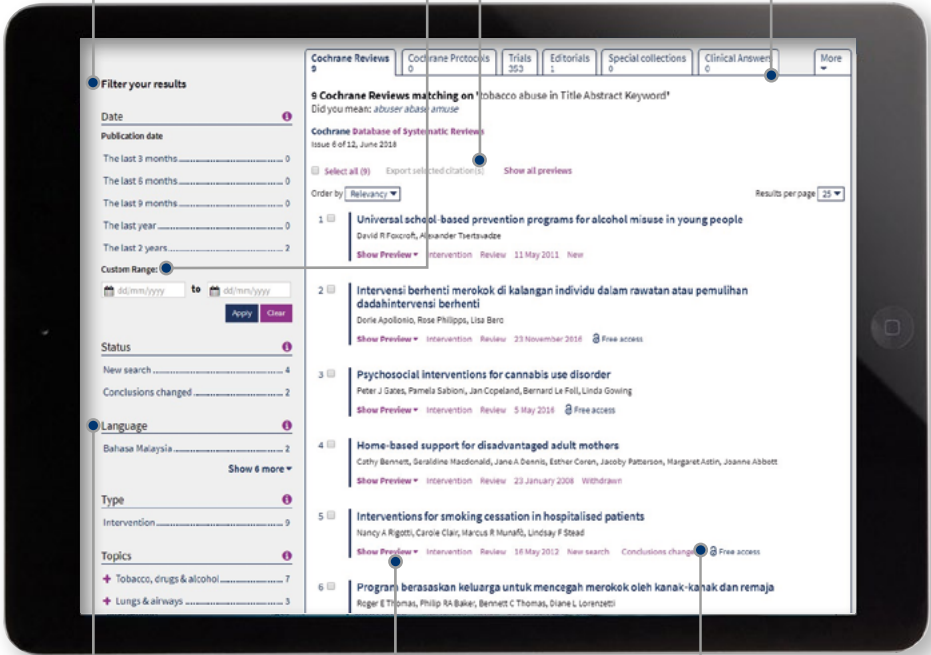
Filter your results

Date
Publication date
The last 3 months 0
The last 6 months 0
The last 9 months 0
The last year 0
The last 2 years 2
Custom Range:
dd/mm/yyyy to dd/mm/yyyy
Apply Clear

Status
New search 4
Conclusions changed 2

Language
Bahasa Malaysia 2
Show 6 more

Type
Intervention 9

Topics
Tobacco, drugs & alcohol 7
Lungs & airways 3

Cochrane Reviews 9 | Cochrane Protocols 0 | Trials 353 | Editorials 1 | Special collections 0 | Clinical Answers 0 | More

9 Cochrane Reviews matching on 'tobacco abuse in Title Abstract Keyword'
Did you mean: abuser abase amuse

Cochrane Database of Systematic Reviews
Issue 6 of 12, June 2018

Select all (9) Export selected citation(s) Show all previews

Order by Relevancy
Results per page 25

1 Universal school-based prevention programs for alcohol misuse in young people
David R Foxcroft, Alexander Tsertsvadze
Show Preview Intervention Review 11 May 2011 New

2 Intervensi berhenti merokok di kalangan individu dalam rawatan atau pemulihan dadahintervensi berhenti
Dorie Apollonio, Rose Philipps, Lisa Bero
Show Preview Intervention Review 23 November 2016 Free access

3 Psychosocial interventions for cannabis use disorder
Peter J Gates, Pamela Sabioni, Jan Copeland, Bernard Le Foll, Linda Gowing
Show Preview Intervention Review 5 May 2016 Free access

4 Home-based support for disadvantaged adult mothers
Cathy Bennett, Geraldine Macdonald, Jane A Dennis, Esther Coren, Jacoby Patterson, Margaret Astin, Joanne Abbott
Show Preview Intervention Review 23 January 2008 Withdrawn

5 Interventions for smoking cessation in hospitalised patients
Nancy A Rigotti, Carole Clair, Marcus R Munafò, Lindsay F Stead
Show Preview Intervention Review 16 May 2012 New search Conclusions changed Free access

6 Program berasaskan keluarga untuk mencegah merokok oleh kanak-kanak dan remaja
Roger E Thomas, Philip RA Baker, Bennett C Thomas, Diane L Lorenzetti